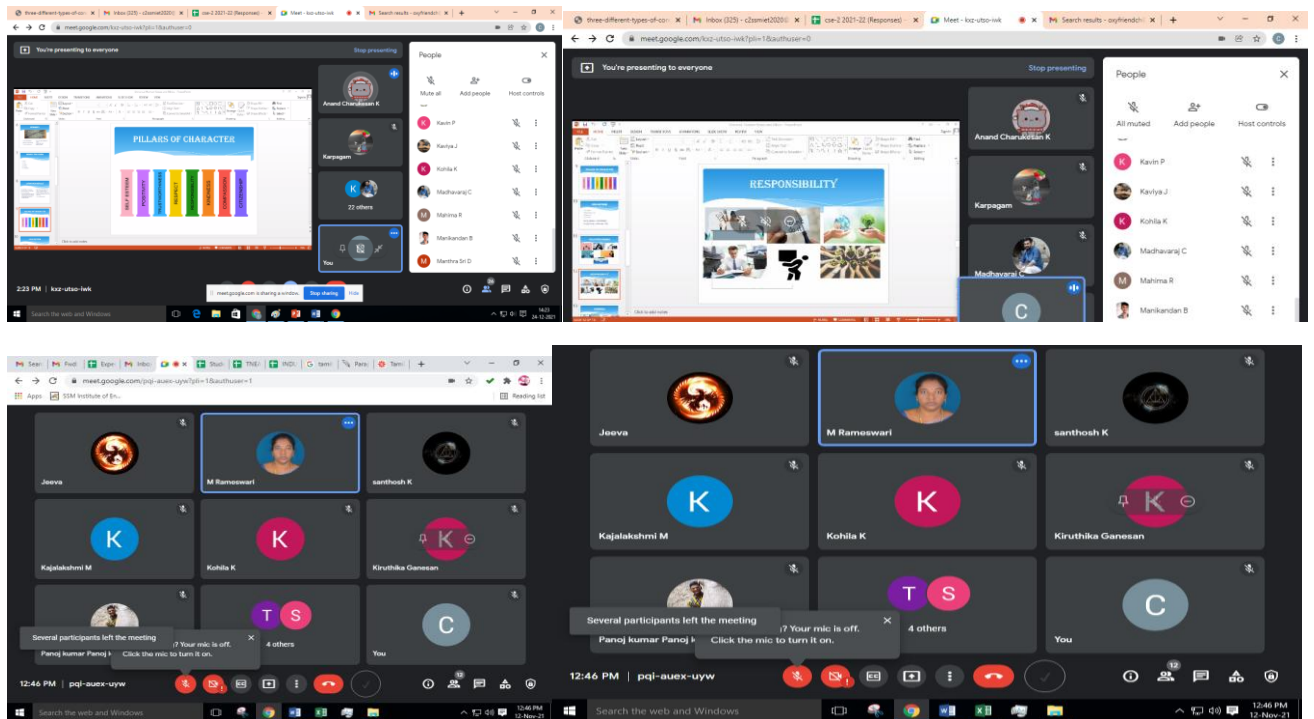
three-different-types-of-co | Inbox (325) - c2smiet2020 | cse-2 2021-22 (Responses) | Meet - kxz-utso-iwk | Search results - oxyfriendch

meet.google.com/kxz-utso-iwk?pli=1&authuser=0

You're presenting to everyone

Stop presenting

PILLARS OF CHARACTER

Anand Charukesan K

Karpagam

22 others

You

People

Mute all

Add people

Host controls

Kavin P

Kaviya J

Kohila K

Madhavaraj C

Mahima R

Manikandan B

Manthra Sri D

2:23 PM | kxz-utso-iwk

meet.google.com is sharing a window. Stop sharing Hide

Search the web and Windows

14:23 24-12-2021

three-different-types-of-co | Inbox (325) - c2smiet2020 | cse-2 2021-22 (Responses) | Meet - kxz-utso-iwk | Search results - oxyfriendch

meet.google.com/kxz-utso-iwk?pli=1&authuser=0

You're presenting to everyone

Stop presenting

RESPONSIBILITY

Anand Charukesan K

Karpagam

Madhavaraj C

C

People

All muted

Add people

Host controls

Kavin P

Kaviya J

Kohila K

Madhavaraj C

Mahima R

Manikandan B

meet.google.com/pqi-auex-uyw?pli=1&authuser=1

Apps SSM Institute of En...

Reading list

Jeeva

M Rameswari

santhosh K

K

Kajalakshmi M

K

Kohila K

K

Kiruthika Ganesan

Panoj kumar Panoj k

T S

4 others

C

You

Several participants left the meeting

? Your mic is off. Click the mic to turn it on.

12:46 PM | pqi-auex-uyw

Search the web and Windows

12:46 PM 12-Nov-21

Jeeva

M Rameswari

santhosh K

K

Kajalakshmi M

K

Kohila K

K

Kiruthika Ganesan

Several participants left the meeting

Panoj kumar Panoj k

? Your mic is off. Click the mic to turn it on.

T S

4 others

C

You

12:46 PM | pqi-auex-uyw

12

Search the web and Windows

12:46 PM 12-Nov-21